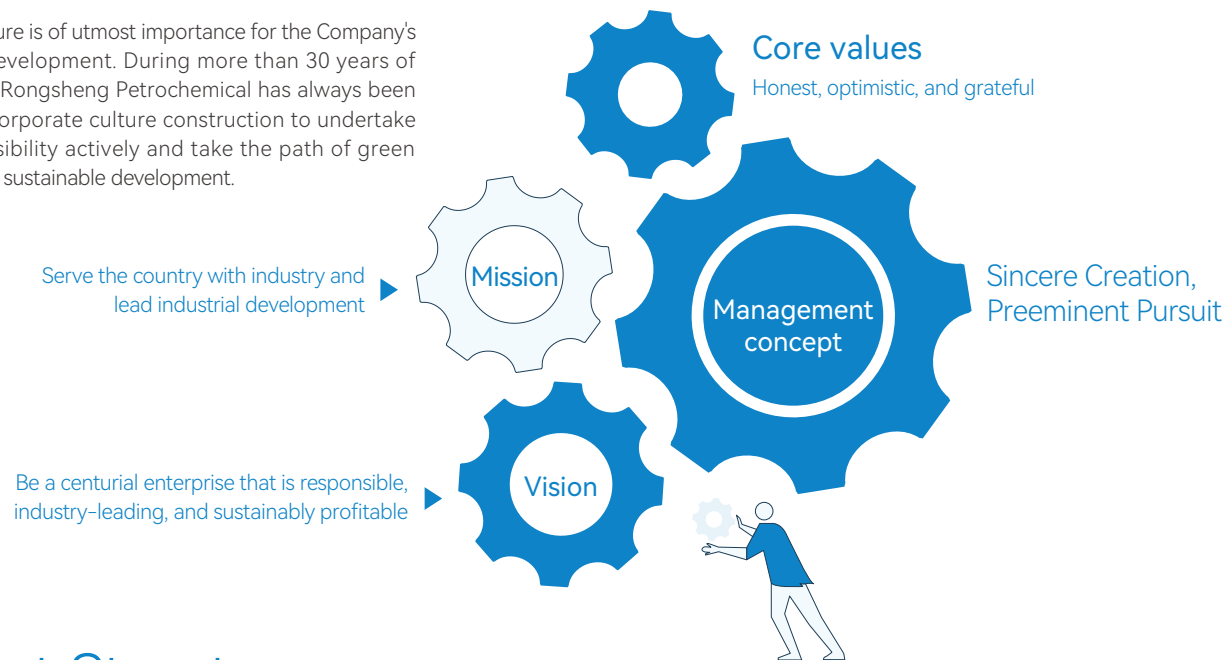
ure is of utmost importance for the Company's evelopment. During more than 30 years of Rongsheng Petrochemical has always been orporate culture construction to undertake sibility actively and take the path of green sustainable development.

Core values

Honest, optimistic, and grateful

Serve the country with industry and lead industrial development

Mission

Management concept

Sincere Creation, Preeminent Pursuit

Be a centurial enterprise that is responsible, industry-leading, and sustainably profitable

Vision

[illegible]